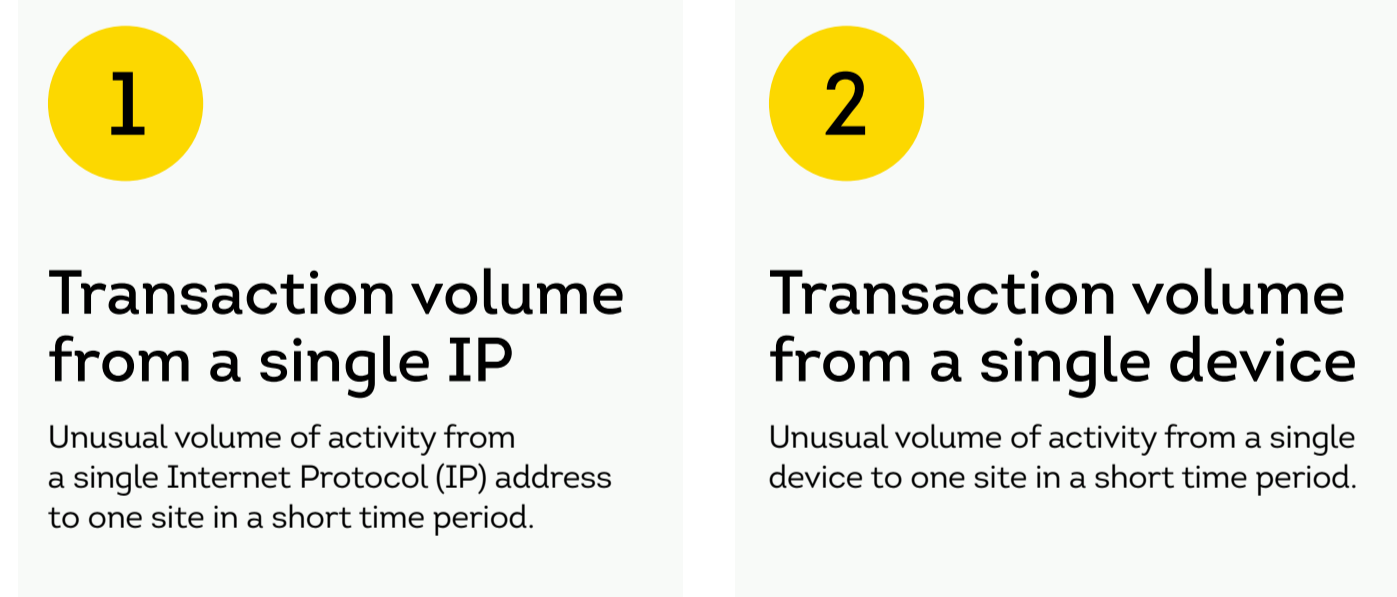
1

Transaction volume from a single IP

Unusual volume of activity from a single Internet Protocol (IP) address to one site in a short time period.

2

Transaction volume from a single device

Unusual volume of activity from a single device to one site in a short time period.